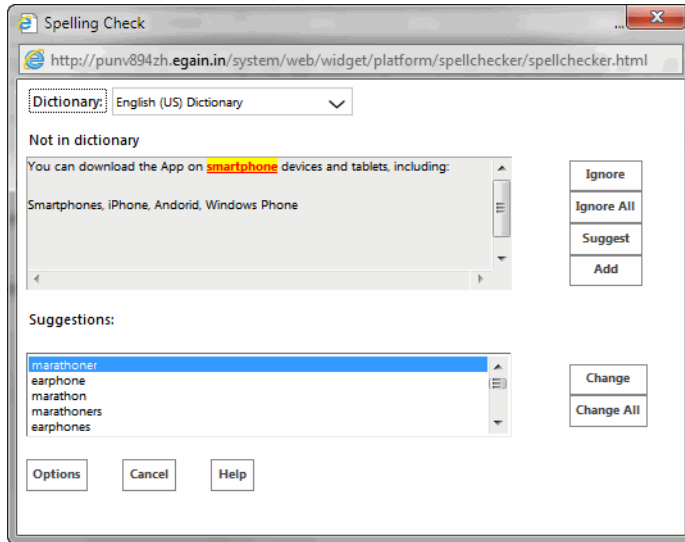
Spelling Check

http://punv894zh.egain.in/system/web/widget/platform/spellchecker/spellchecker.html

Dictionary: English (US) Dictionary

Not in dictionary

You can download the App on smartphone devices and tablets, including:

Smartphones, iPhone, Andorid, Windows Phone

Ignore
Ignore All
Suggest
Add

Suggestions:

marathoner
earphone
marathon
marathoners
earphones

Change
Change All

Options
Cancel
Help